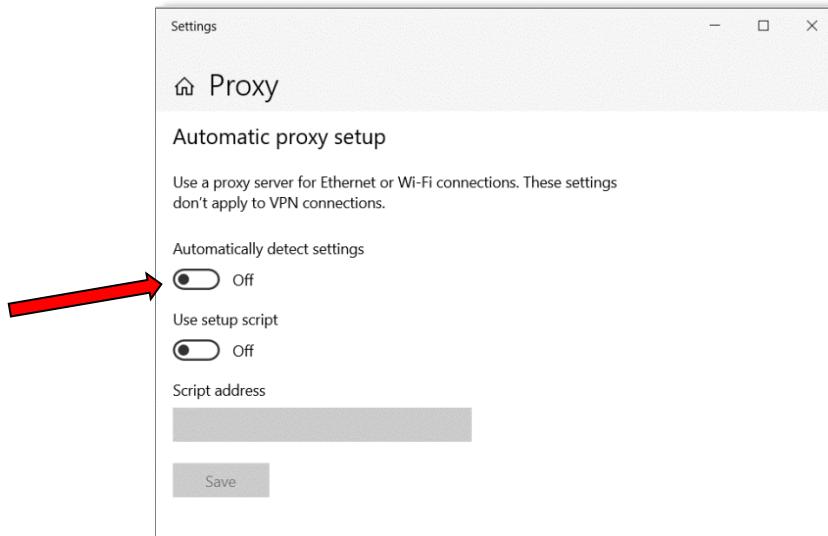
Settings

Proxy

Automatic proxy setup

Use a proxy server for Ethernet or Wi-Fi connections. These settings don't apply to VPN connections.

Automatically detect settings

Off

Use setup script

Off

Script address

Save